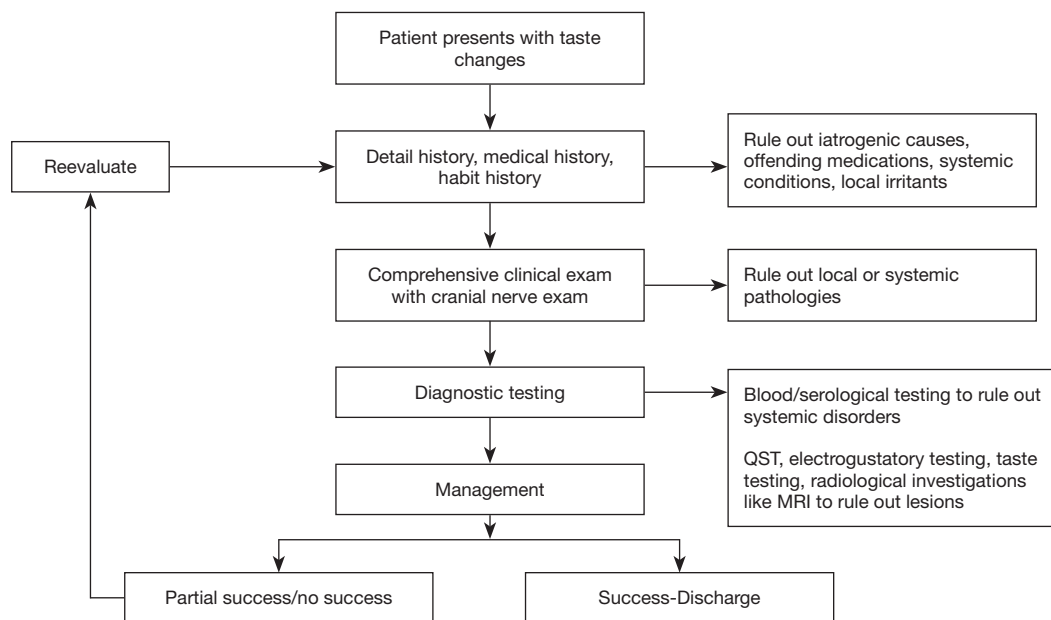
Patient presents with taste changes

Reevaluate

Detail history, medical history, habit history

Rule out iatrogenic causes, offending medications, systemic conditions, local irritants

Comprehensive clinical exam with cranial nerve exam

Rule out local or systemic pathologies

Diagnostic testing

Blood/serological testing to rule out systemic disorders

QST, electrogustatory testing, taste testing, radiological investigations like MRI to rule out lesions

Management

Partial success/no success

Success-Discharge